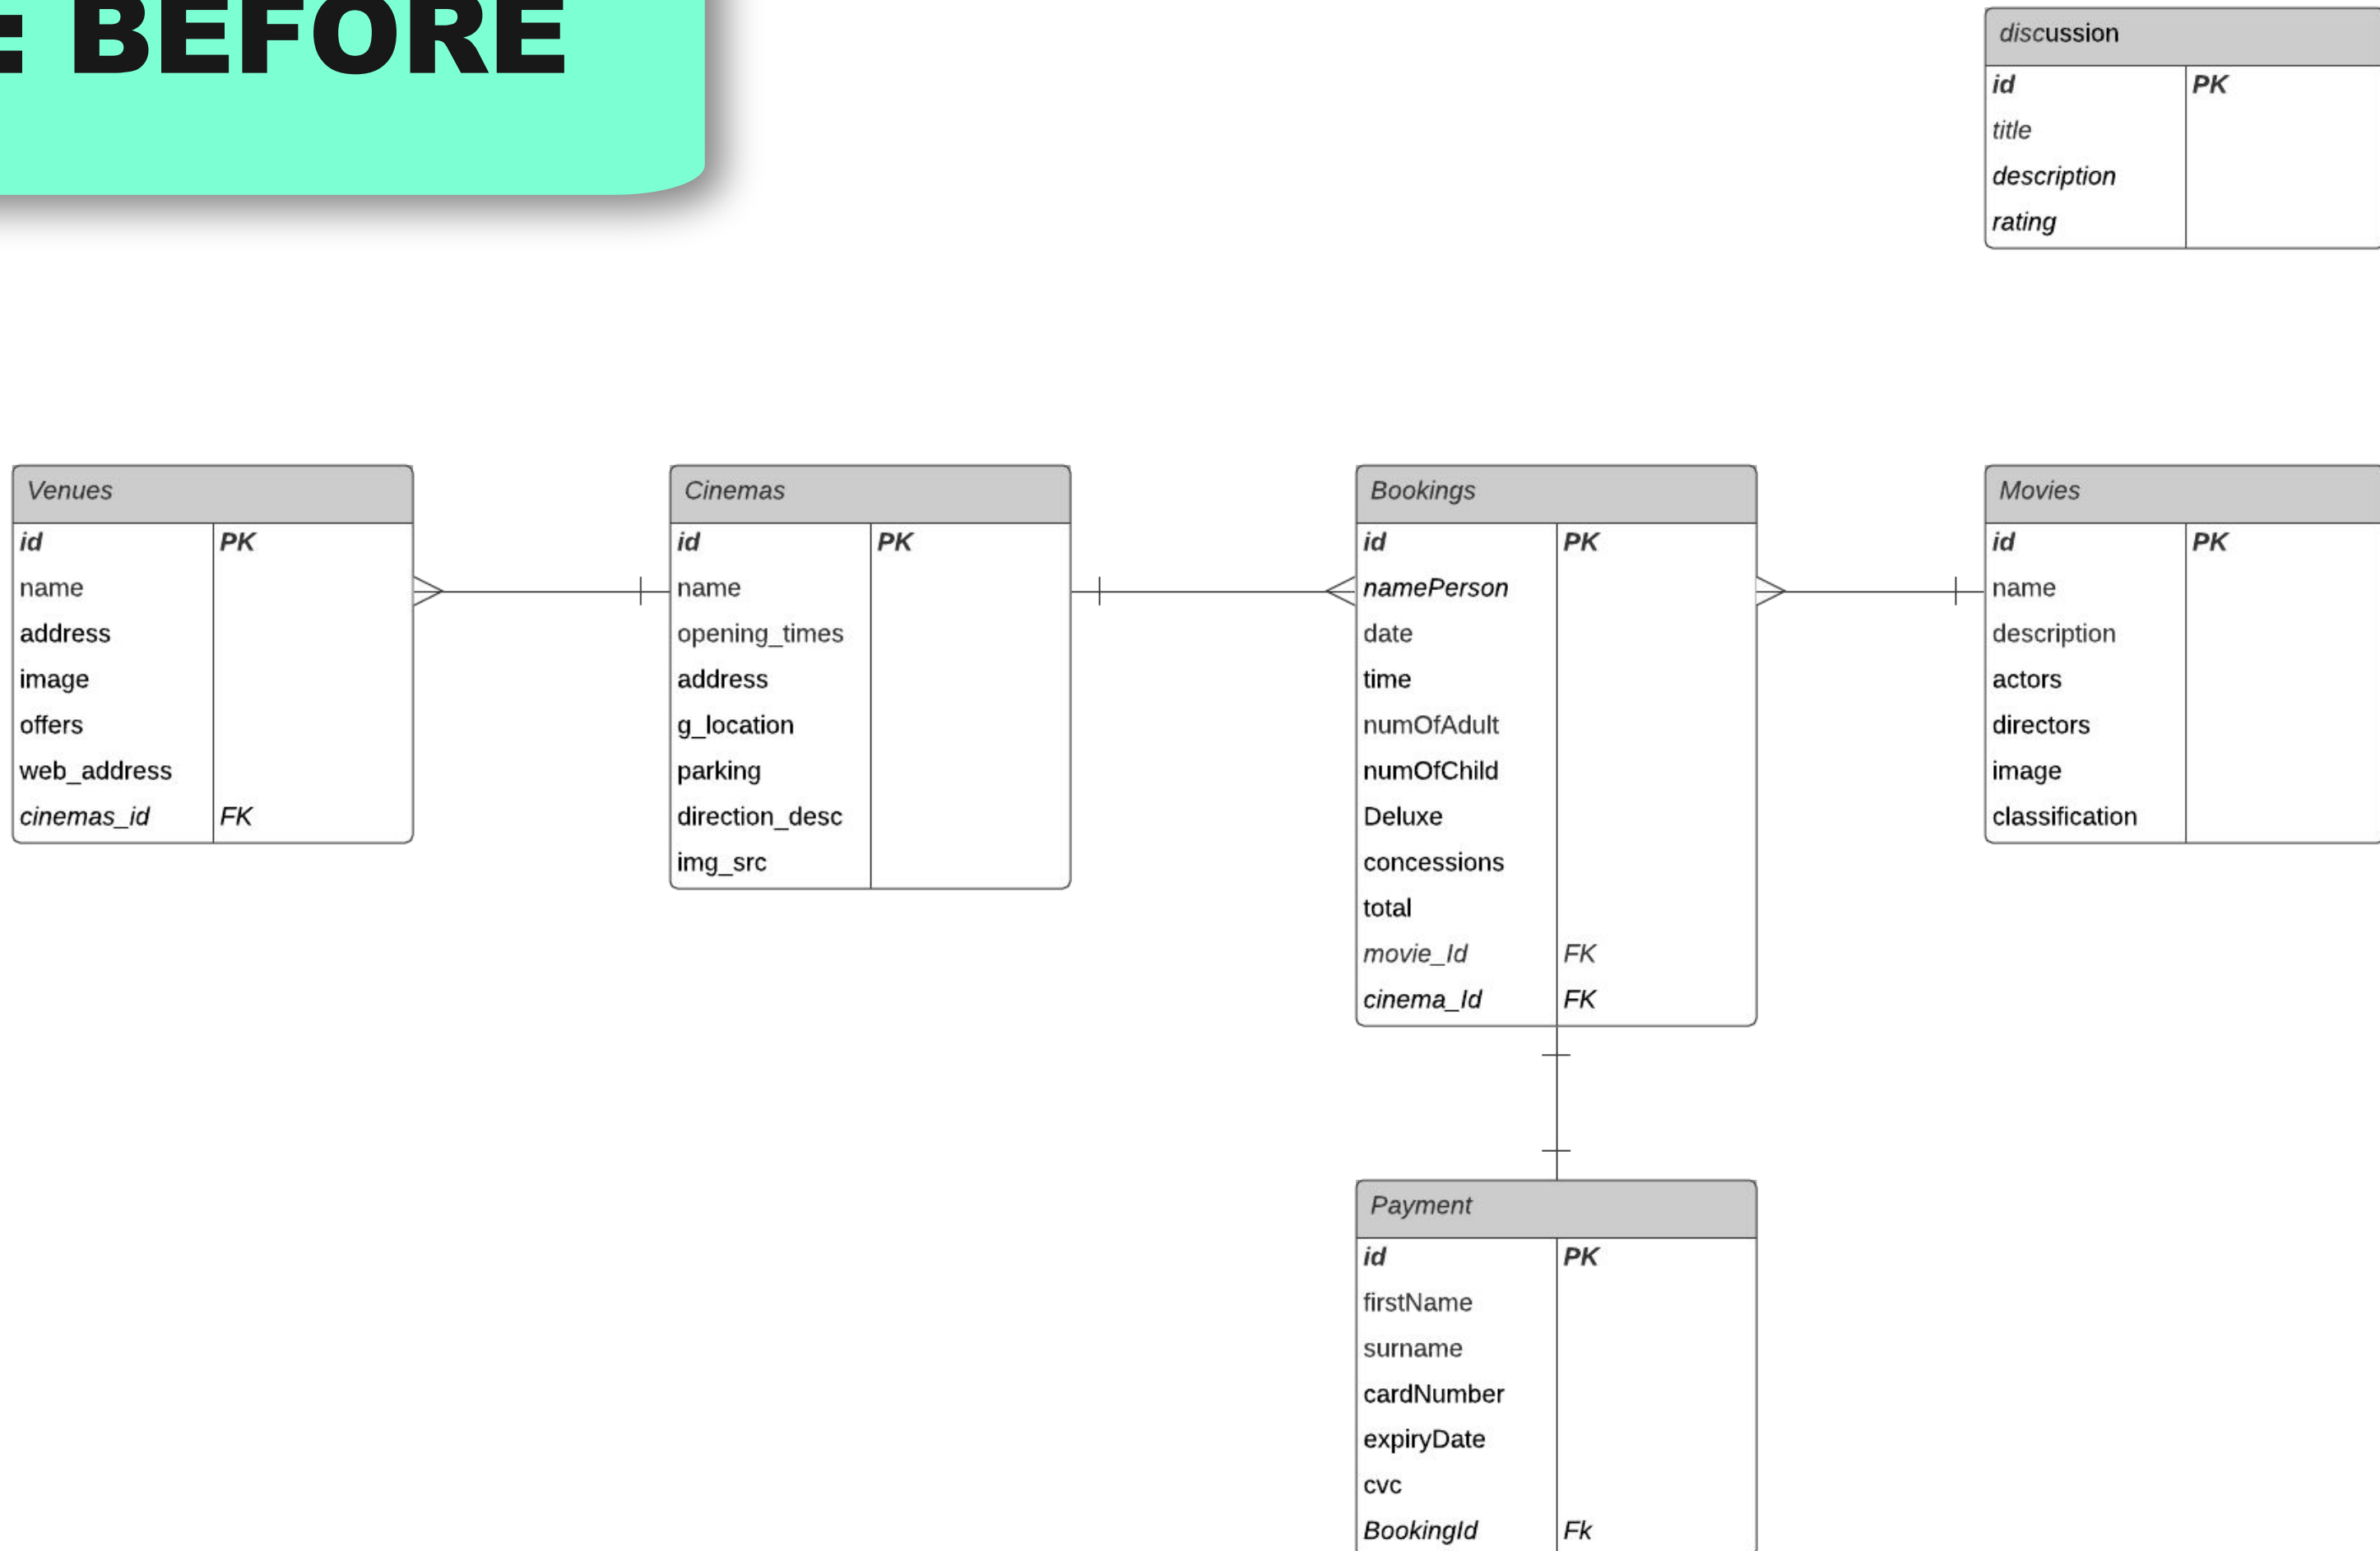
E BEFORE

discussion

| id | PK |
|---|---|
| title | |
| description | |
| rating | |

Venues

| id | PK |
|---|---|
| name | |
| address | |
| image | |
| offers | |
| web_address | |
| cinemas_id | FK |

Cinemas

| id | PK |
|---|---|
| name | |
| opening_times | |
| address | |
| g_location | |
| parking | |
| direction_desc | |
| img_src | |

Bookings

| id | PK |
|---|---|
| namePerson | |
| date | |
| time | |
| numOfAdult | |
| numOfChild | |
| Deluxe | |
| concessions | |
| total | |
| movie_Id | FK |
| cinema_Id | FK |

Movies

| id | PK |
|---|---|
| name | |
| description | |
| actors | |
| directors | |
| image | |
| classification | |

Payment

| id | PK |
|---|---|
| firstName | |
| surname | |
| cardNumber | |
| expiryDate | |
| cvc | |
| BookingId | Fk |